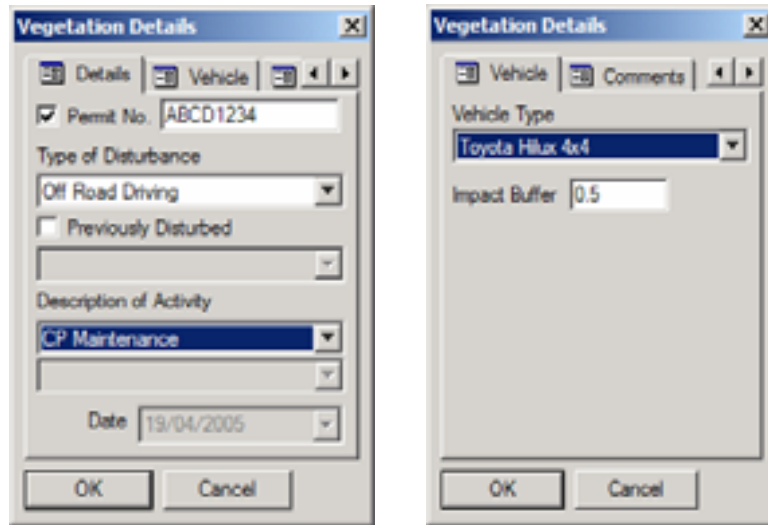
Vegetation Details

Details | Vehicle

Permit No. ABCD1234

Type of Disturbance

Off Road Driving

Previously Disturbed

Description of Activity

CP Maintenance

Date 19/04/2005

OK | Cancel

Vegetation Details

Vehicle | Comments

Vehicle Type

Toyota Hilux 4x4

Impact Buffer 0.5

OK | Cancel